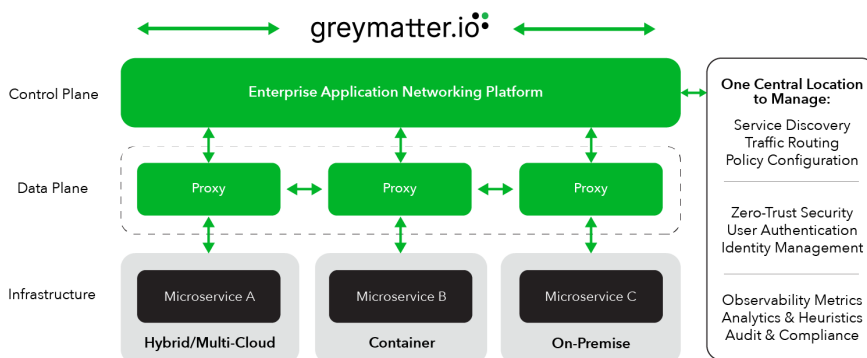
greymatter.io

Control Plane

Enterprise Application Networking Platform

Data Plane

Proxy

Proxy

Proxy

Infrastructure

Microservice A

Hybrid/Multi-Cloud

Microservice B

Container

Microservice C

On-Premise

One Central Location to Manage:

Service Discovery
Traffic Routing
Policy Configuration

Zero-Trust Security
User Authentication
Identity Management

Observability Metrics
Analytics & Heuristics
Audit & Compliance